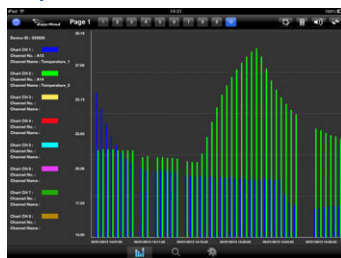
iPad
10:31
100%
Page 1
Device ID : 333500
Chart CH 1 :
Channel No. : A13
Channel Name : Temperature_1
Chart CH 2 :
Channel No. : A14
Channel Name : Temperature_2
Chart CH 3 :
Channel No. :
Channel Name :
Chart CH 4 :
Channel No. :
Channel Name :
Chart CH 5 :
Channel No. :
Channel Name :
Chart CH 6 :
Channel No. :
Channel Name :
Chart CH 7 :
Channel No. :
Channel Name :
Chart CH 8 :
Channel No. :
Channel Name :
30.19
27.55
25.12
22.60
20.08
17.55
15.03
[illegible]
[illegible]
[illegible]
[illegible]
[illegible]